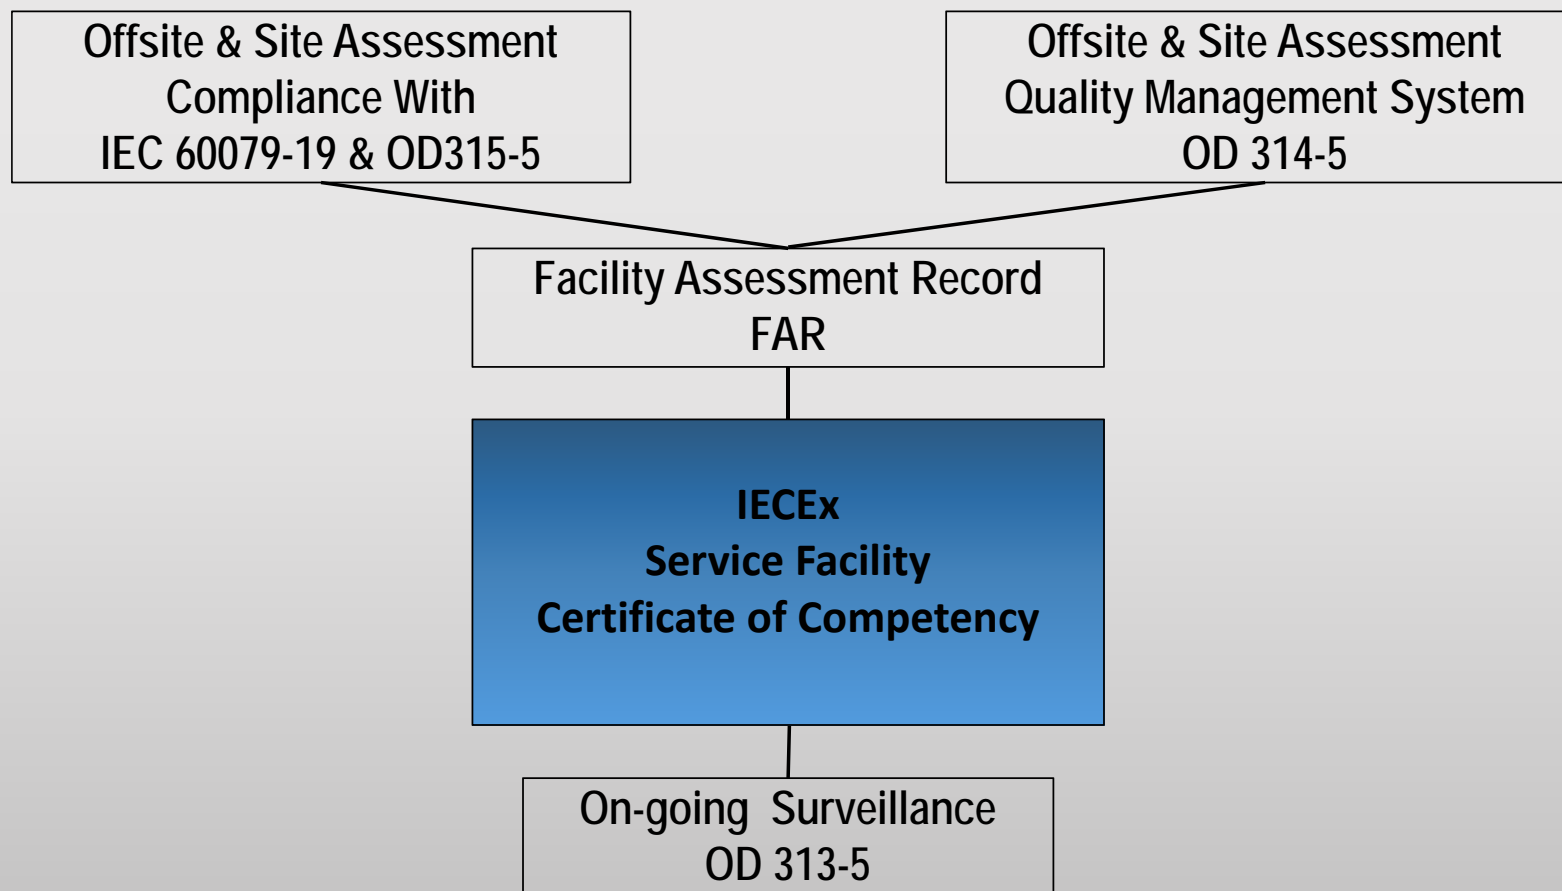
Offsite & Site Assessment
Compliance With
IEC 60079-19 & OD315-5

Offsite & Site Assessment
Quality Management System
OD 314-5

Facility Assessment Record
FAR

IECEx
Service Facility
Certificate of Competency

On-going Surveillance
OD 313-5